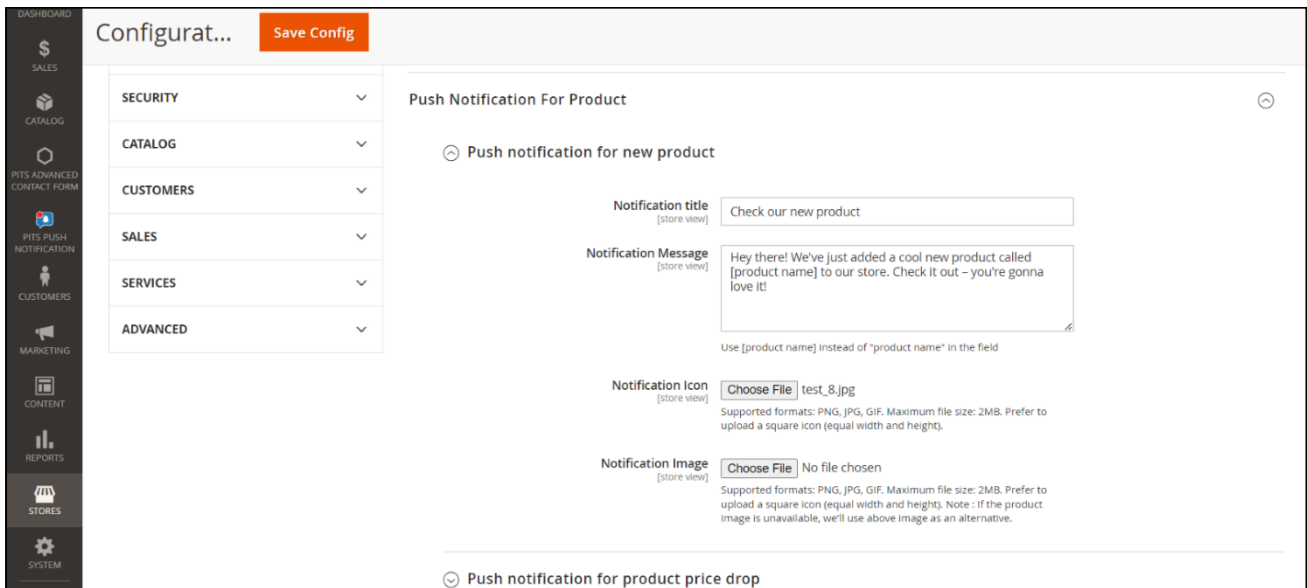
DASHBOARD
SALES
CATALOG
PITS ADVANCED CONTACT FORM
PITS PUSH NOTIFICATION
CUSTOMERS
MARKETING
CONTENT
REPORTS
STORES
SYSTEM

Configurat...

Save Config

SECURITY
CATALOG
CUSTOMERS
SALES
SERVICES
ADVANCED

Push Notification For Product

Push notification for new product

Notification title
[store view]
Check our new product

Notification Message
[store view]
Hey there! We've just added a cool new product called [product name] to our store. Check it out – you're gonna love it!

Use [product name] instead of "product name" in the field

Notification Icon
[store view]
Choose File test_8.jpg
Supported formats: PNG, JPG, GIF. Maximum file size: 2MB. Prefer to upload a square icon (equal width and height).

Notification Image
[store view]
Choose File No file chosen
Supported formats: PNG, JPG, GIF. Maximum file size: 2MB. Prefer to upload a square icon (equal width and height). Note : If the product image is unavailable, we'll use above image as an alternative.

Push notification for product price drop